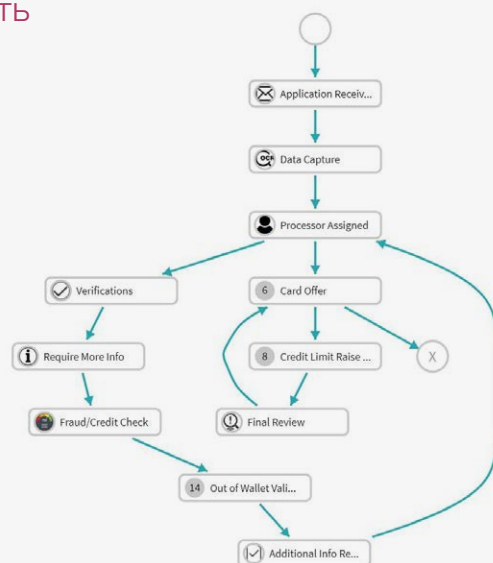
ть

Application Receiv...

Data Capture

Processor Assigned

Verifications

6 Card Offer

X

Require More Info

8 Credit Limit Raise ...

Fraud/Credit Check

Final Review

14 Out of Wallet Vali...

Additional Info Re...